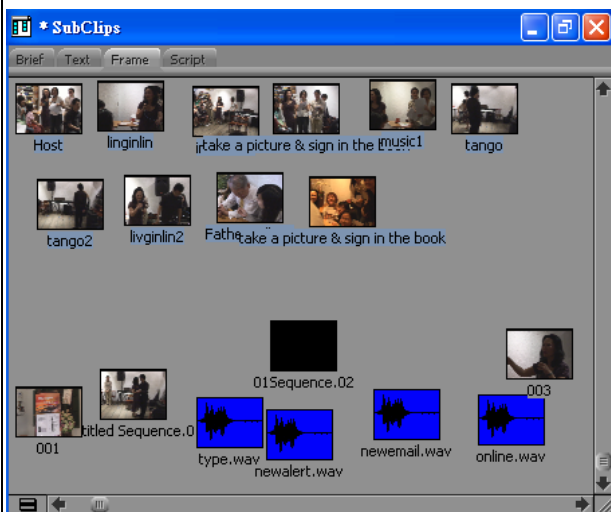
* SubClips

Brief Text Frame Script

Host linginlin ir take a picture & sign in the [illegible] music1 tango

tango2 livginlin2 Fathe take a picture & sign in the book

01Sequence.02

003

001 titled Sequence.0 type.wav newalert.wav newemail.wav online.wav